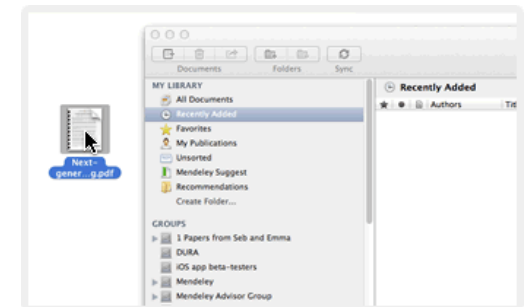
Next-gener...g.pdf

Documents Folders Sync

MY LIBRARY
All Documents
Recently Added
Favorites
My Publications
Unsorted
Mendeley Suggest
Recommendations
Create Folder...

GROUPS
1 Papers from Seb and Emma
DURA
iOS app beta-testers
Mendeley
Mendeley Advisor Group

Recently Added
Authors
Tit